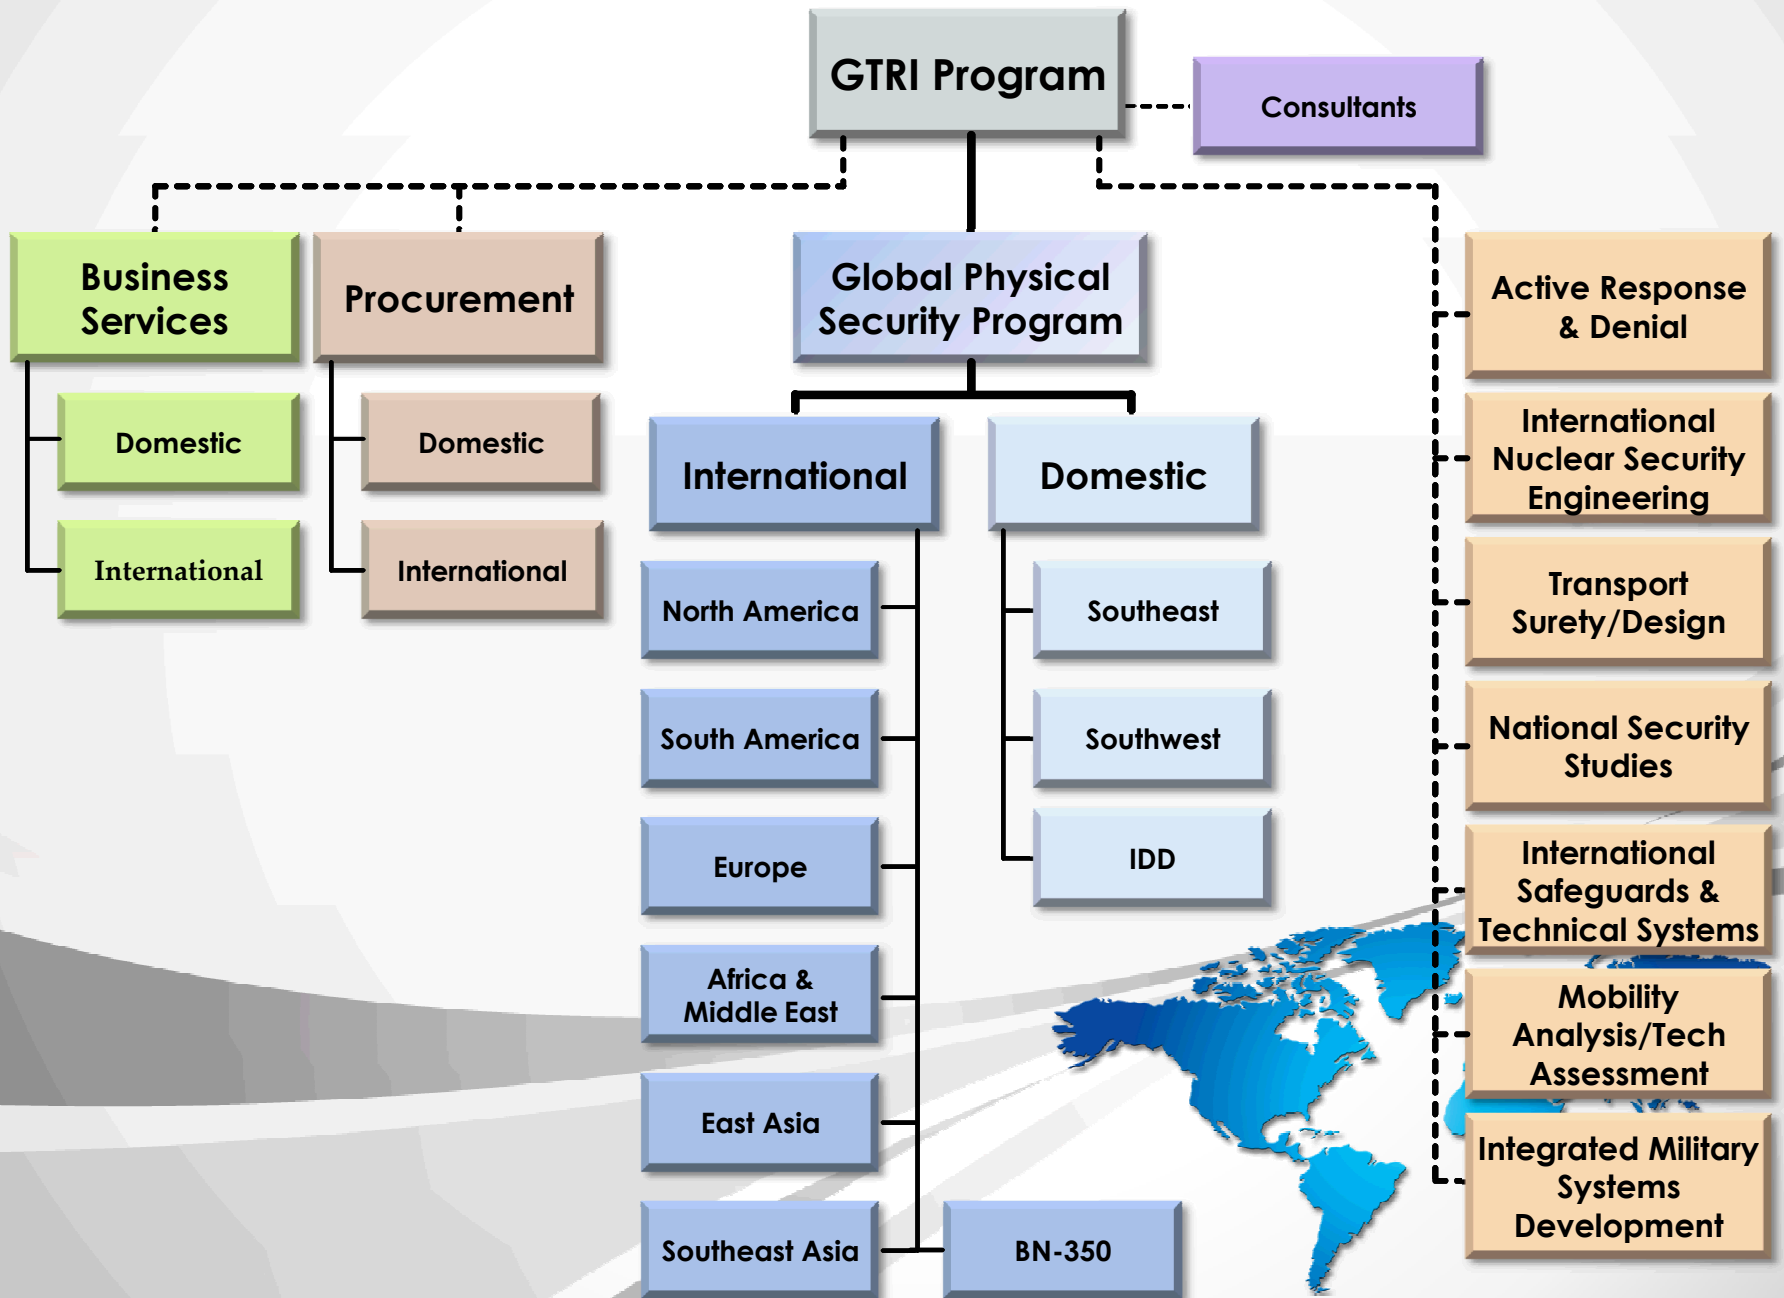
GTRI Program

Consultants

Business Services

Domestic

International

Procurement

Domestic

International

Global Physical Security Program

International

North America

South America

Europe

Africa & Middle East

East Asia

Southeast Asia

BN-350

Domestic

Southeast

Southwest

IDD

Active Response & Denial

International Nuclear Security Engineering

Transport Surety/Design

National Security Studies

International Safeguards & Technical Systems

Mobility Analysis/Tech Assessment

Integrated Military Systems Development